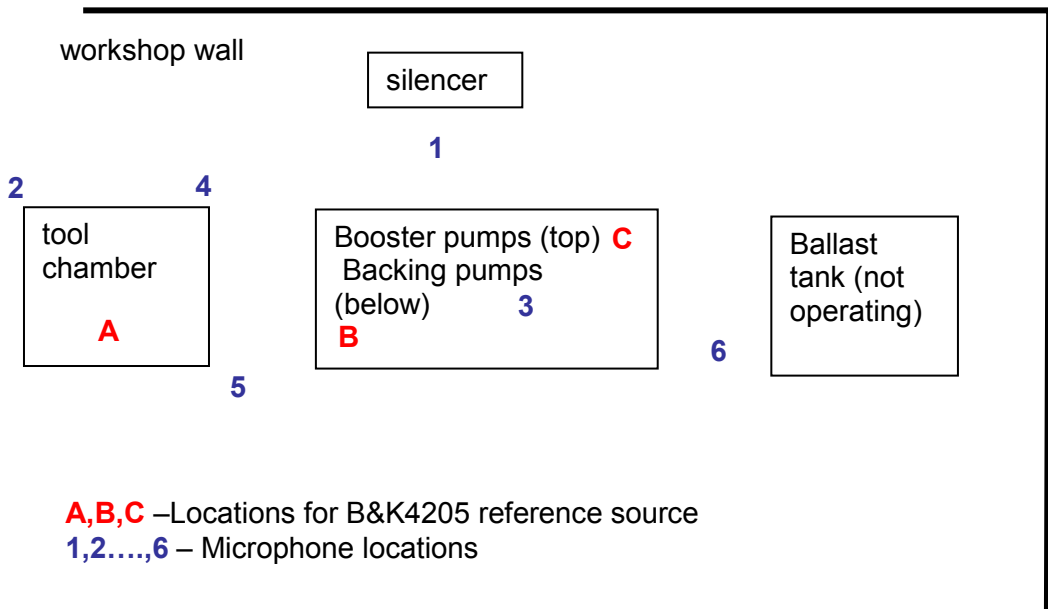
workshop wall

silencer

1

2

4

tool chamber

A

Booster pumps (top) C
Backing pumps (below)
B

3

Ballast tank (not operating)

6

5

A,B,C –Locations for B&K4205 reference source
1,2….,6 – Microphone locations